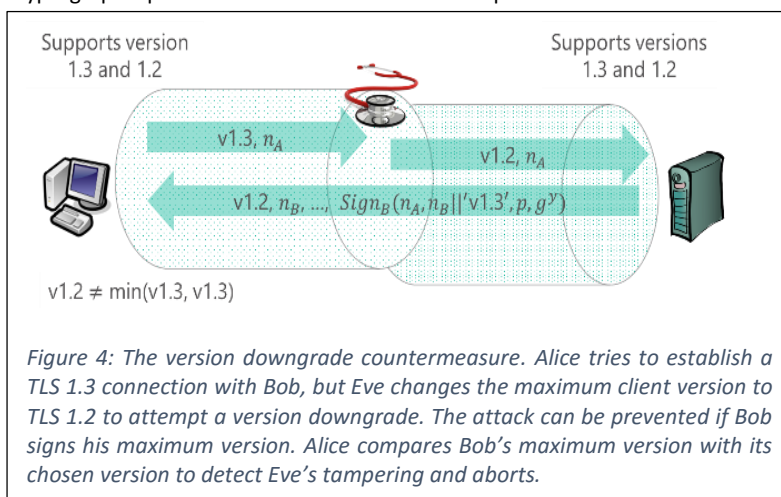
Supports version 1.3 and 1.2

Supports versions 1.3 and 1.2

v1.3, $n_A$

v1.2, $n_A$

v1.2, $n_B$, ..., $Sign_B(n_A, n_B||'v1.3', p, g^y)$

v1.2 ≠ min(v1.3, v1.3)

*Figure 4: The version downgrade countermeasure. Alice tries to establish a TLS 1.3 connection with Bob, but Eve changes the maximum client version to TLS 1.2 to attempt a version downgrade. The attack can be prevented if Bob signs his maximum version. Alice compares Bob's maximum version with its chosen version to detect Eve's tampering and aborts.*